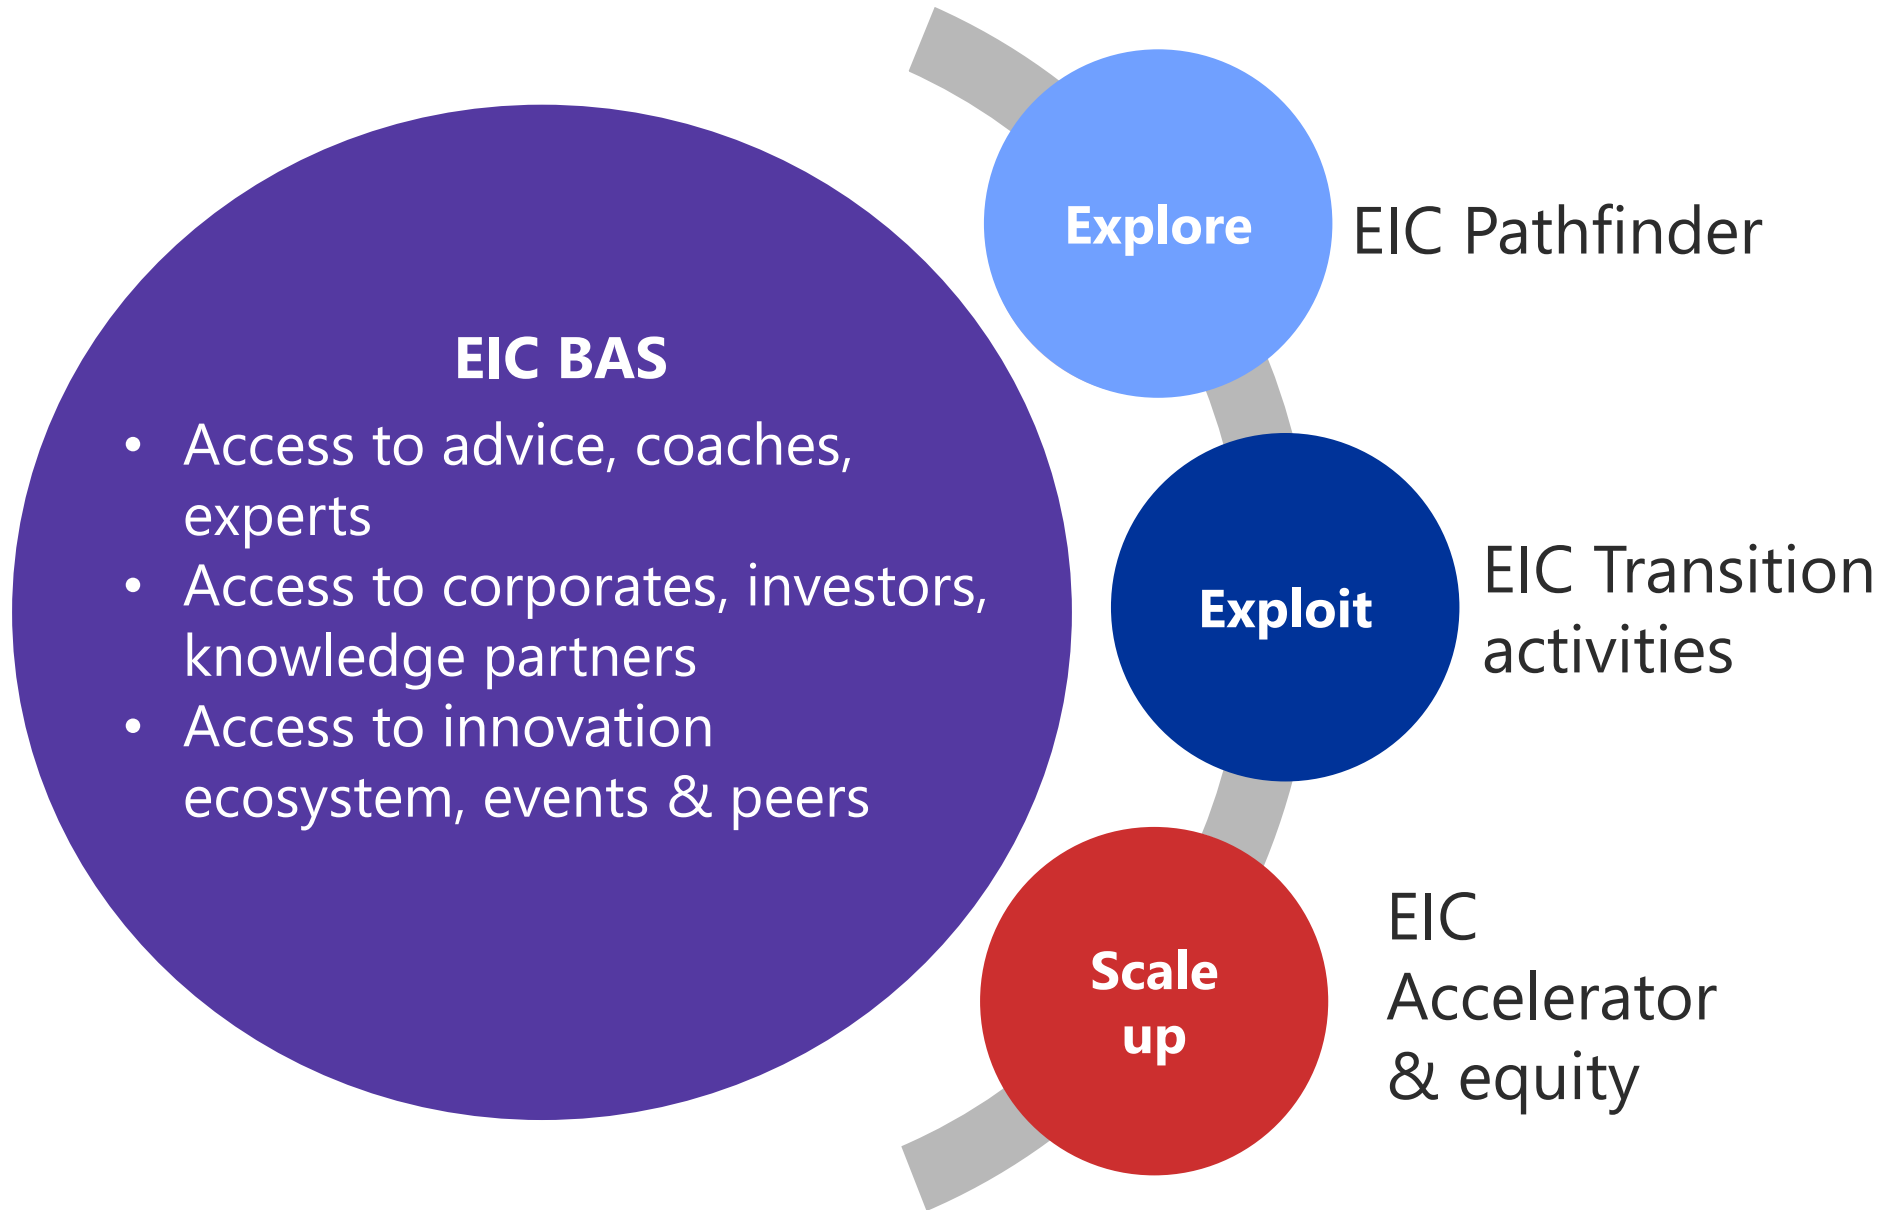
EIC BAS

- Access to advice, coaches, experts
- Access to corporates, investors, knowledge partners
- Access to innovation ecosystem, events & peers

Explore

EIC Pathfinder

Exploit

EIC Transition activities

Scale up

EIC Accelerator & equity